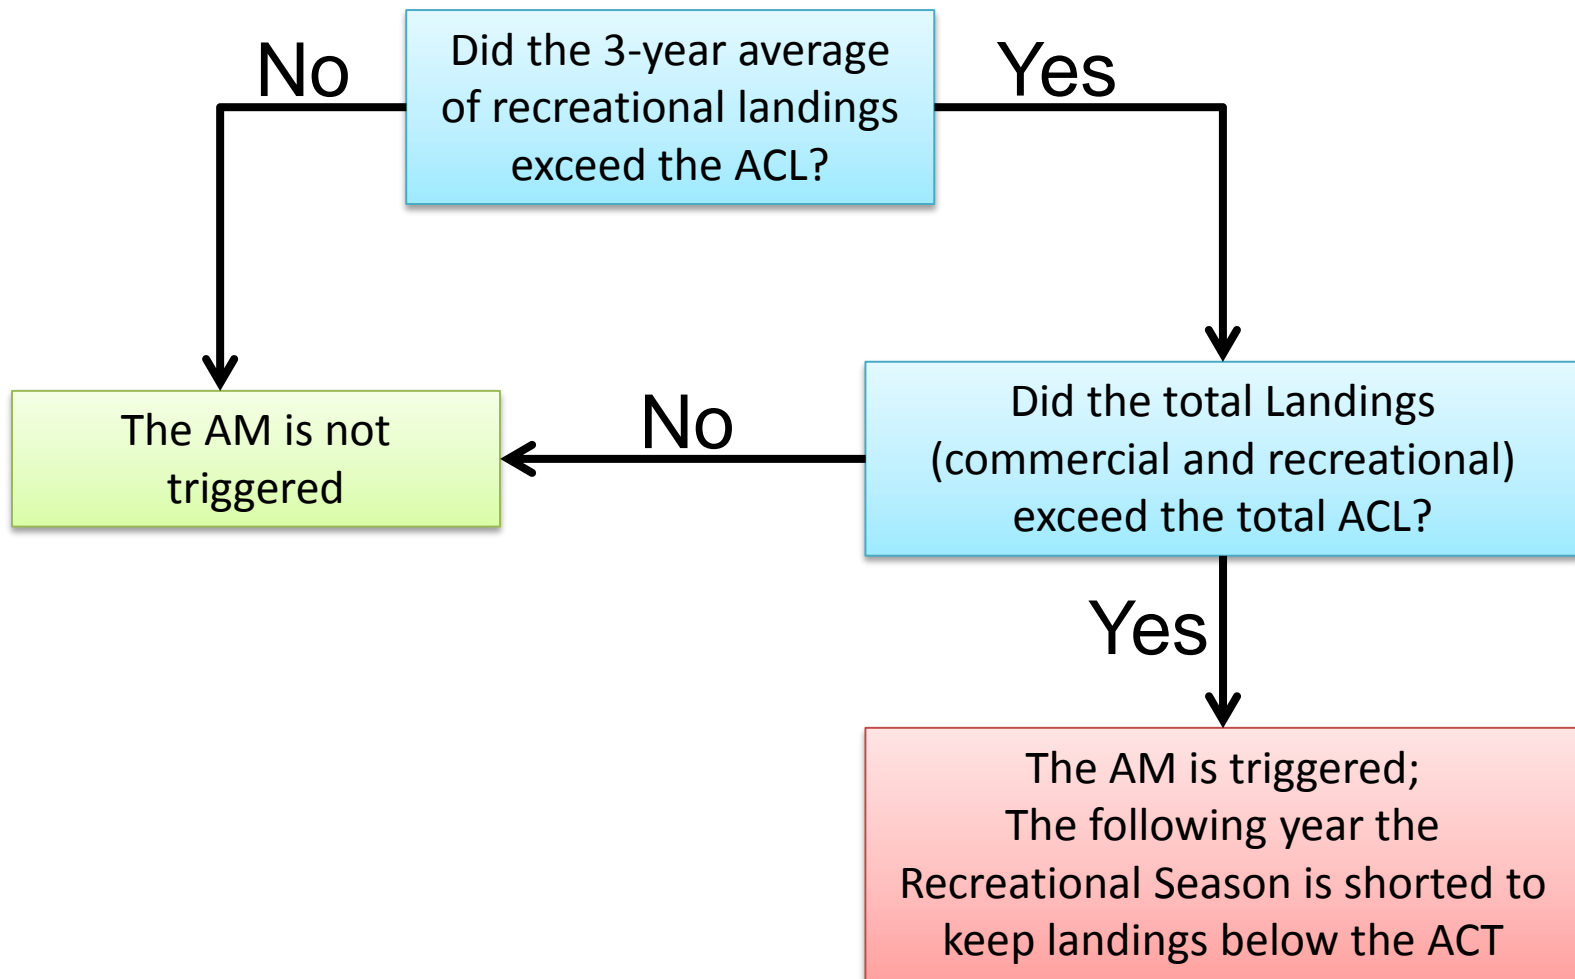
Did the 3-year average of recreational landings exceed the ACL?

No

Yes

The AM is not triggered

No

Did the total Landings (commercial and recreational) exceed the total ACL?

Yes

The AM is triggered;
The following year the Recreational Season is shorted to keep landings below the ACT